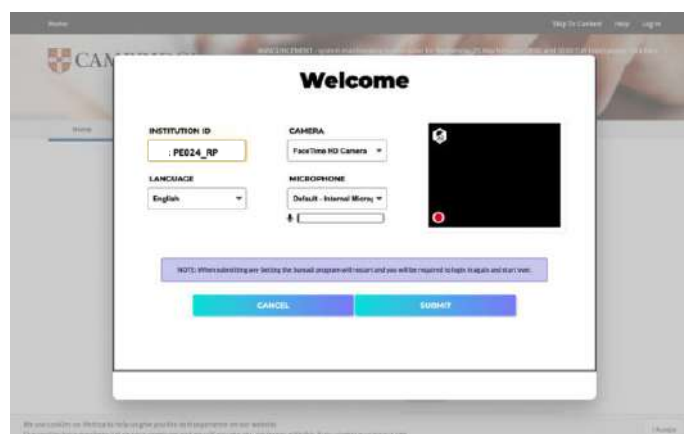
Home

Skip To Content Help Log in

CAM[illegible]

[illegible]

Home

Welcome

INSTITUTION ID

: PE024_RP

CAMERA

FaceTime HD Camera

LANGUAGE

English

MICROPHONE

Default - Internal Micro

NOTE: When submitting any Setting the bunsaat program will restart and you will be required to login it again and start over.

CANCEL

SUBMIT

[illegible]

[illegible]